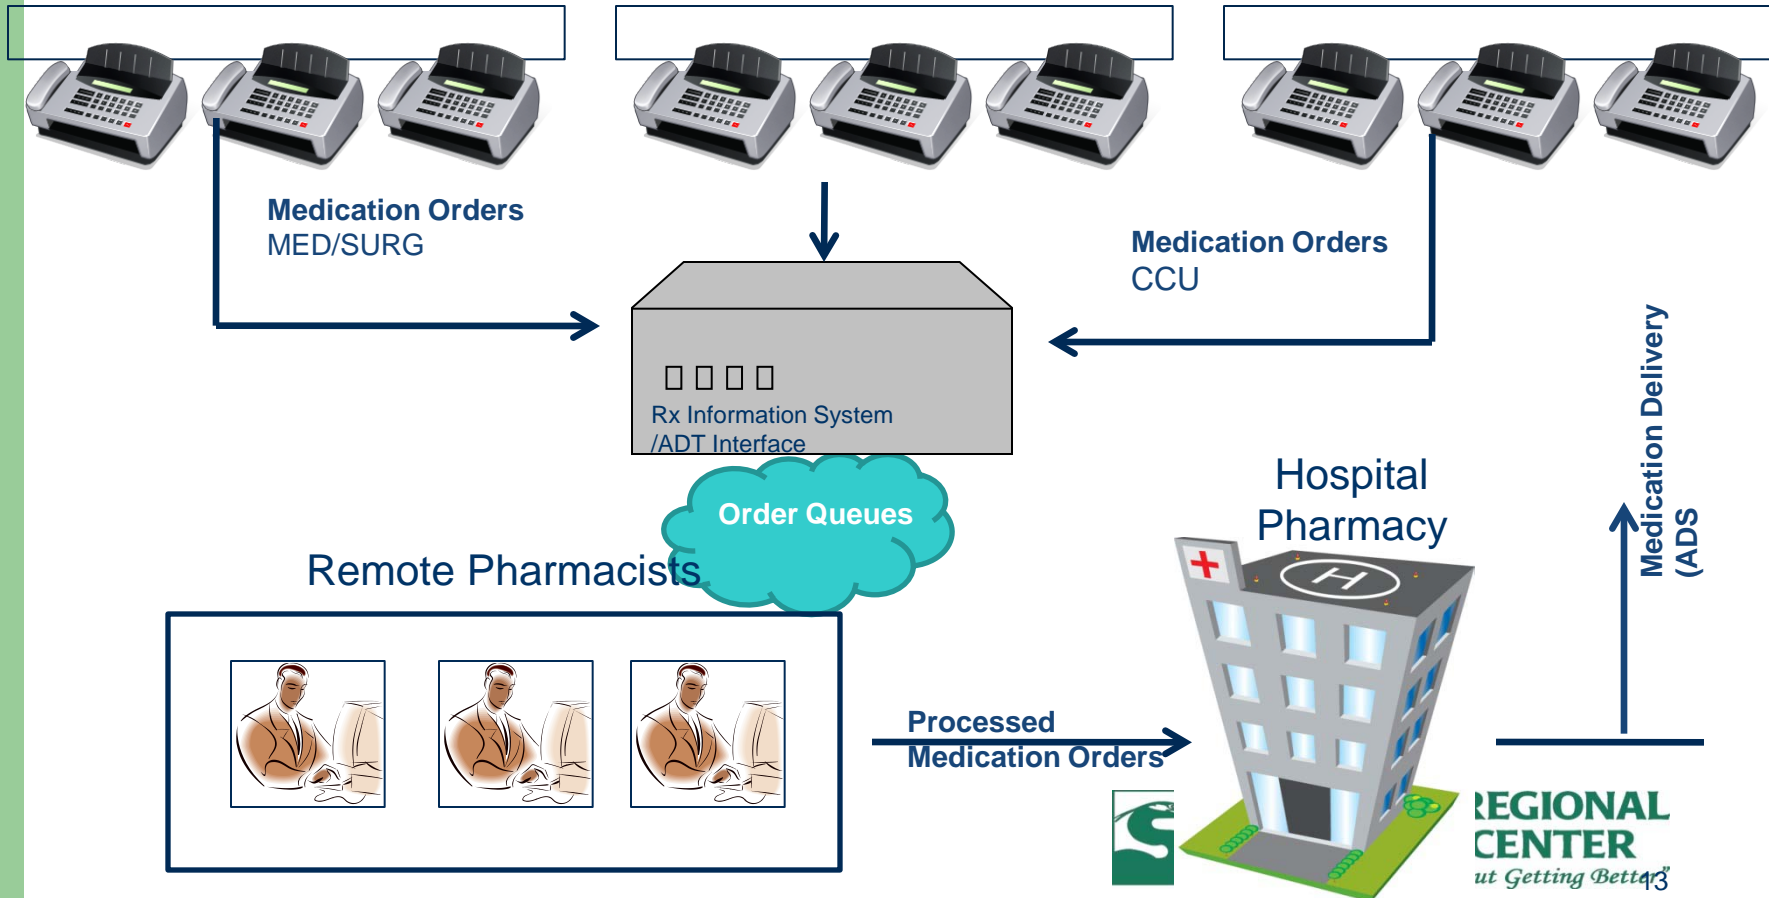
Medication Orders
MED/SURG

Medication Orders
CCU

Rx Information System
/ADT Interface

Order Queues

Remote Pharmacists

Hospital
Pharmacy

Medication Delivery
(ADS

Processed
Medication Orders

REGIONAL
CENTER
ut Getting Better"

13